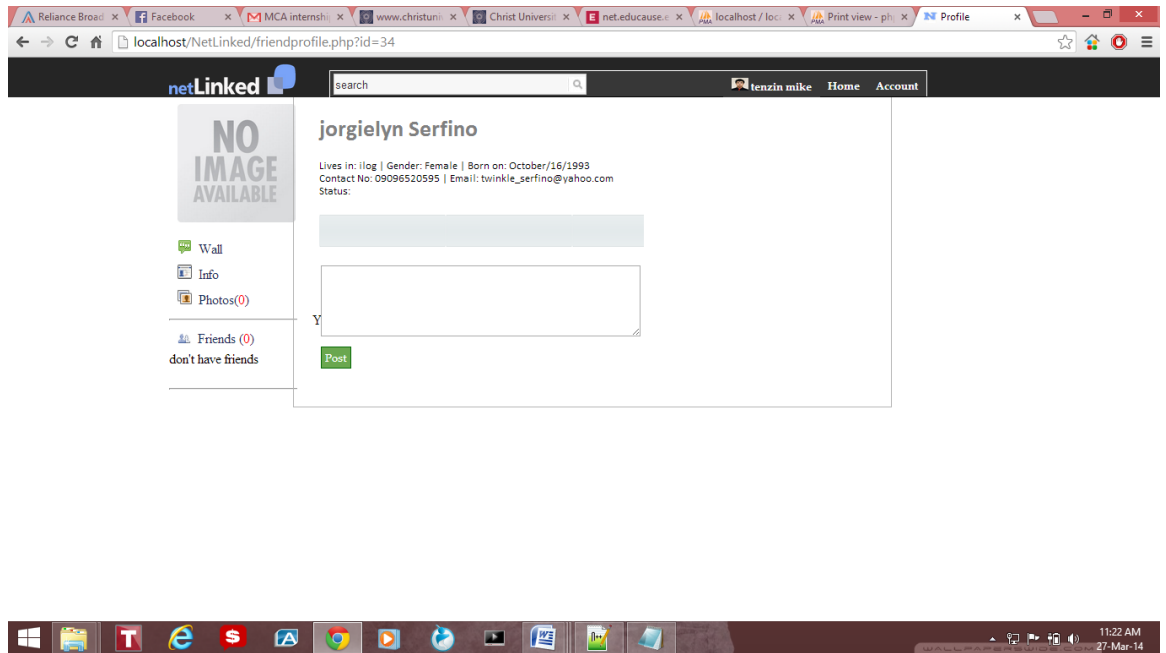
Reliance Broad ×
Facebook ×
MCA internshi ×
www.christuni ×
Christ Universit ×
net.educause.e ×
localhost / loc ×
Print view - ph ×
Profile ×

localhost/NetLinked/friendprofile.php?id=34

netLinked
search
tenzin mike Home Account

NO IMAGE AVAILABLE

jorgielyn Serfino

Lives in: ilog | Gender: Female | Born on: October/16/1993
Contact No: 09096520595 | Email: twinkle_serfino@yahoo.com
Status:

Wall
Info
Photos(0)

Y

Friends (0)
don't have friends

Post

11:22 AM
27-Mar-14